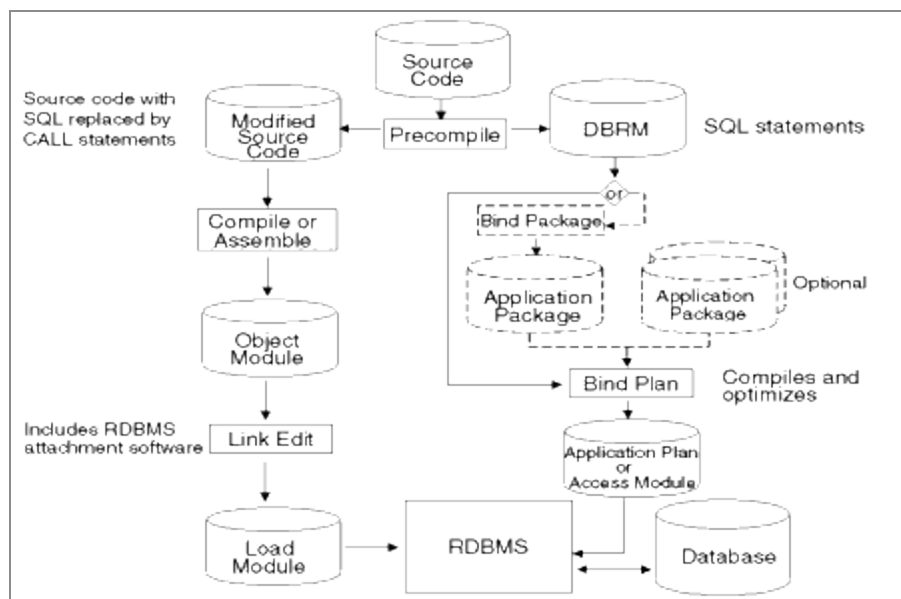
Source Code

Source code with SQL replaced by CALL statements

Modified Source Code

Precompile

DBRM

SQL statements

or

Compile or Assemble

Bind Package

Application Package

Application Package

Optional

Object Module

Bind Plan

Compiles and optimizes

Includes RDBMS attachment software

Link Edit

Application Plan or Access Module

Load Module

RDBMS

Database